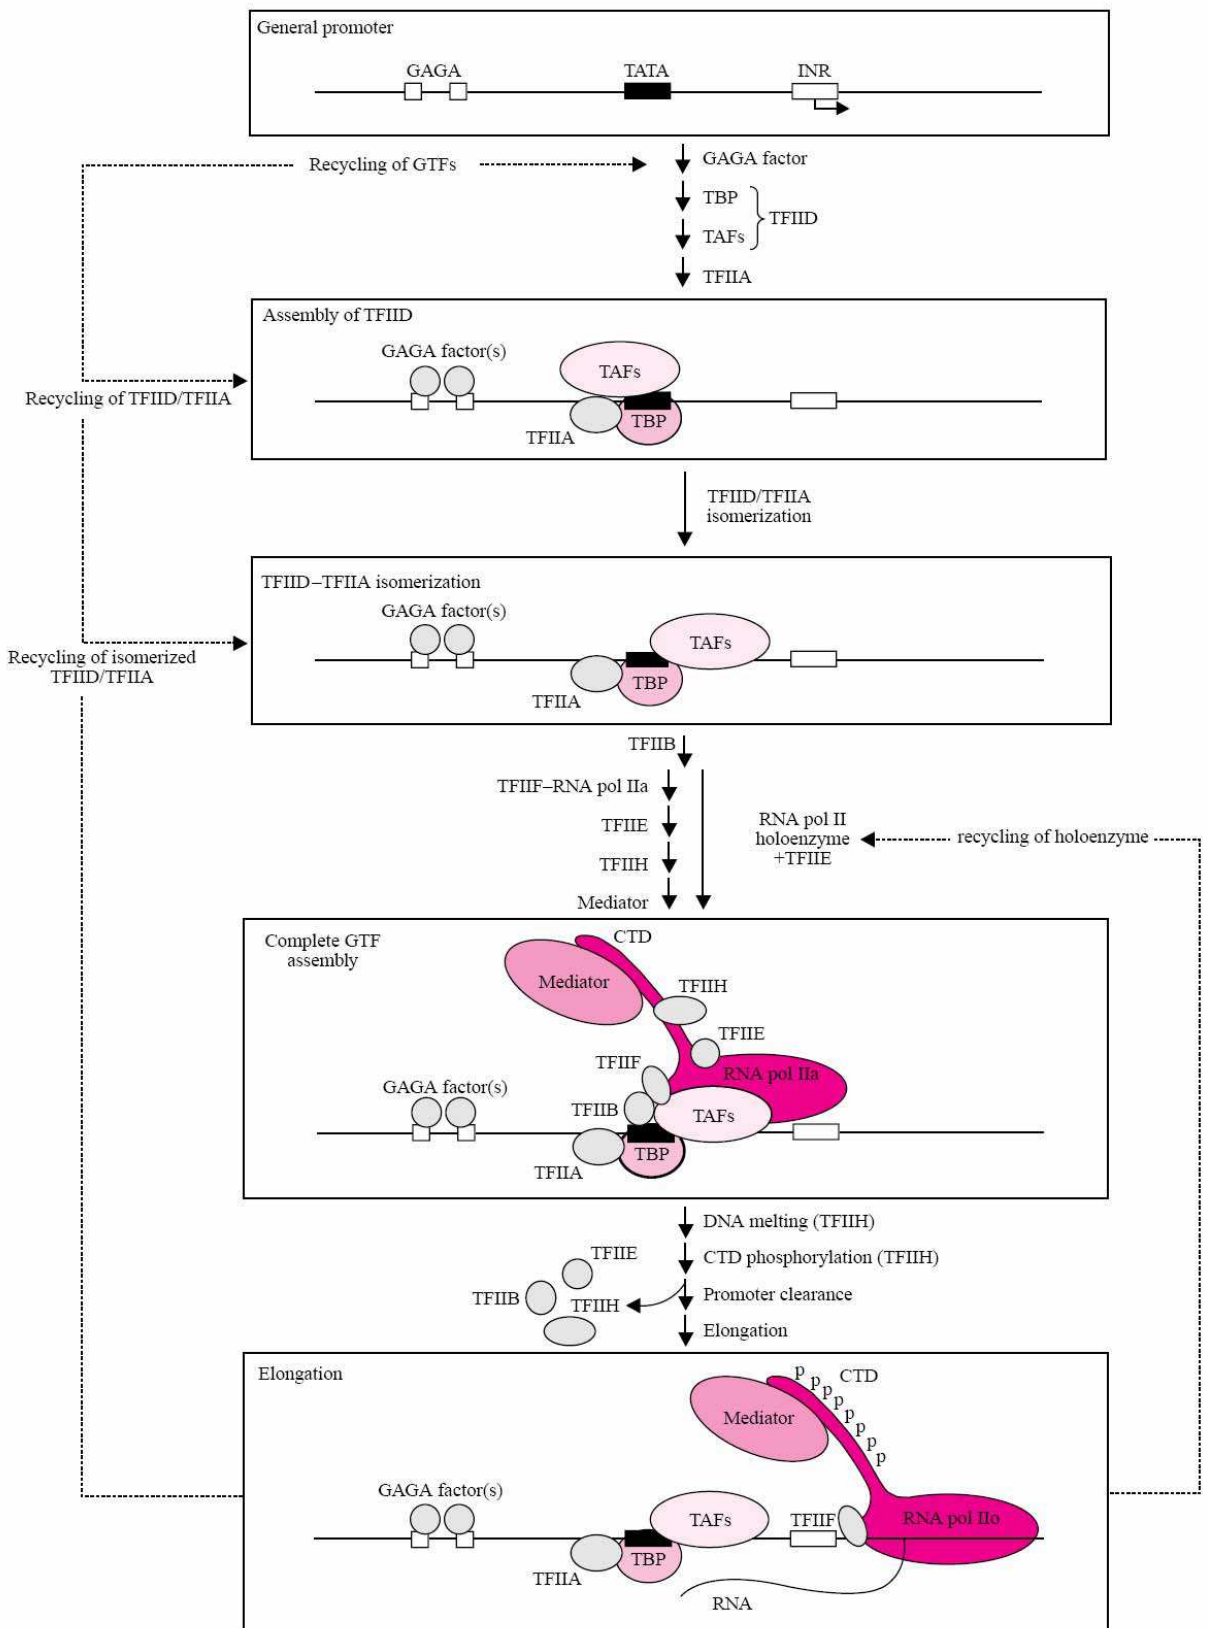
General promoter

GAGA TATA INR

Recycling of GTFs

GAGA factor

TBP
TAFs
TFIID

TFIIA

Assembly of TFIID

GAGA factor(s)

TAFs

Recycling of TFIID/TFIIA

TBP

TFIIA

TFIID/TFIIA isomerization

TFIID–TFIIA isomerization

GAGA factor(s)

TAFs

Recycling of isomerized TFIID/TFIIA

TBP

TFIIA

TFIIB

TFIIF–RNA pol IIa

TFIIE

TFIIH

Mediator

RNA pol II holoenzyme +TFIIE

recycling of holoenzyme

Complete GTF assembly

CTD

Mediator

TFIIH

TFIIE

TFIIF

RNA pol IIa

GAGA factor(s)

TFIIB

TAFs

TBP

TFIIA

DNA melting (TFIIH)

TFIIE

CTD phosphorylation (TFIIH)

TFIIB TFIIH

Promoter clearance

Elongation

Elongation

p p p p p p p p CTD

Mediator

GAGA factor(s)

TAFs

TFIIF

RNA pol IIo

TBP

TFIIA

RNA